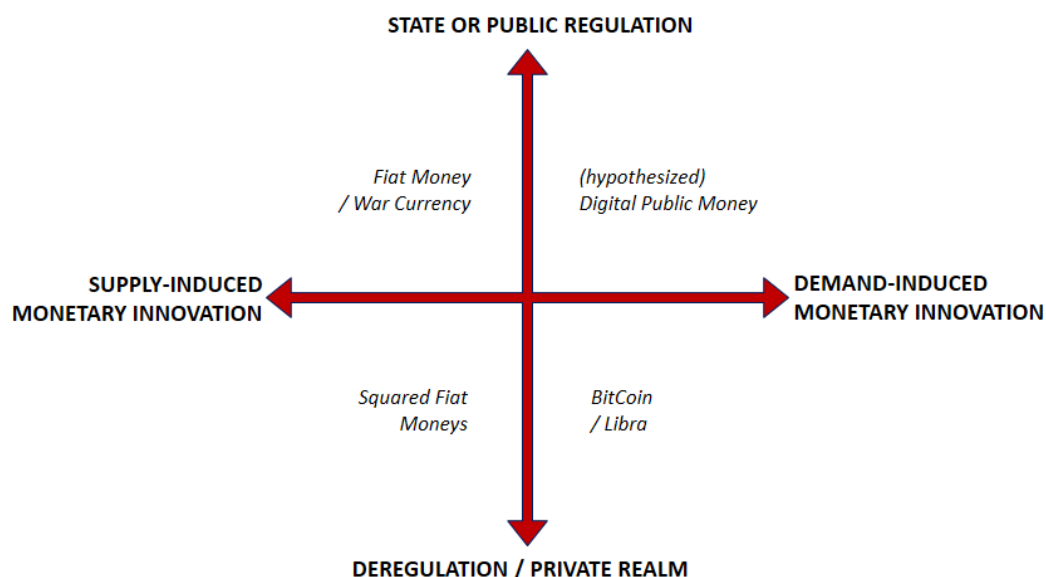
STATE OR PUBLIC REGULATION

Fiat Money / War Currency

(hypothesized) Digital Public Money

SUPPLY-INDUCED MONETARY INNOVATION

DEMAND-INDUCED MONETARY INNOVATION

Squared Fiat Moneys

BitCoin / Libra

DEREGULATION / PRIVATE REALM